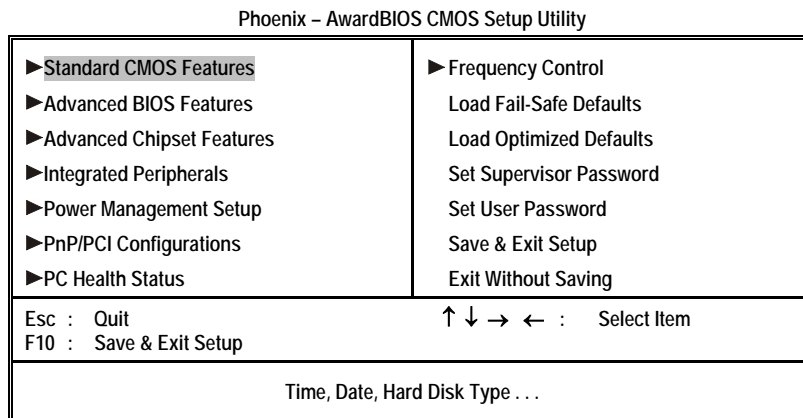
Phoenix – AwardBIOS CMOS Setup Utility

| | |
|---|---|
| ►Standard CMOS Features | ►Frequency Control |
| ►Advanced BIOS Features | Load Fail-Safe Defaults |
| ►Advanced Chipset Features | Load Optimized Defaults |
| ►Integrated Peripherals | Set Supervisor Password |
| ►Power Management Setup | Set User Password |
| ►PnP/PCI Configurations | Save & Exit Setup |
| ►PC Health Status | Exit Without Saving |

Esc : Quit
F10 : Save & Exit Setup

$\uparrow \downarrow \rightarrow \leftarrow$ : Select Item

Time, Date, Hard Disk Type . . .